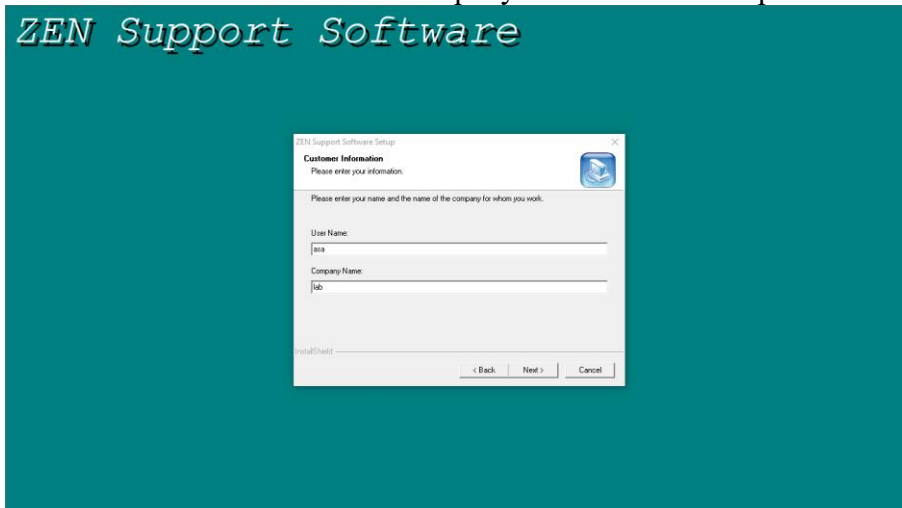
ZEN Support Software

ZEN Support Software Setup

Customer Information
Please enter your information.

Please enter your name and the name of the company for whom you work.

User Name:
asa

Company Name:
lab

InstallShield

< Back
Next >
Cancel